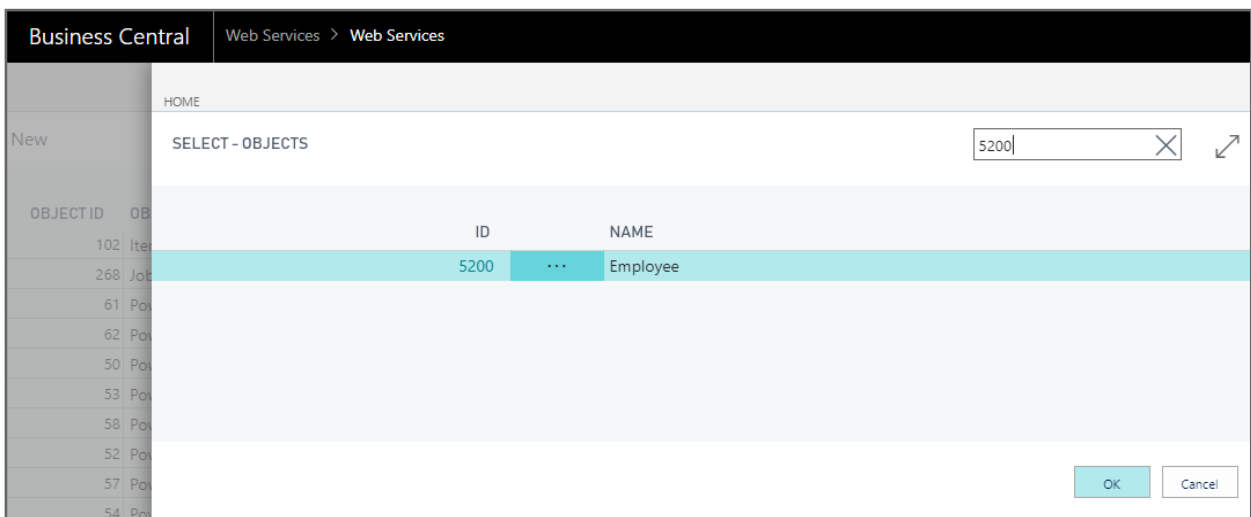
Business Central | Web Services > Web Services

New

OBJECT ID | OB
102 Ite
268 Job
61 Po
62 Po
50 Po
53 Po
58 Po
52 Po
57 Po
54 Po

HOME

SELECT - OBJECTS

5200

| ID | | NAME |
|---|---|---|
| 5200 | ··· | Employee |

OK Cancel